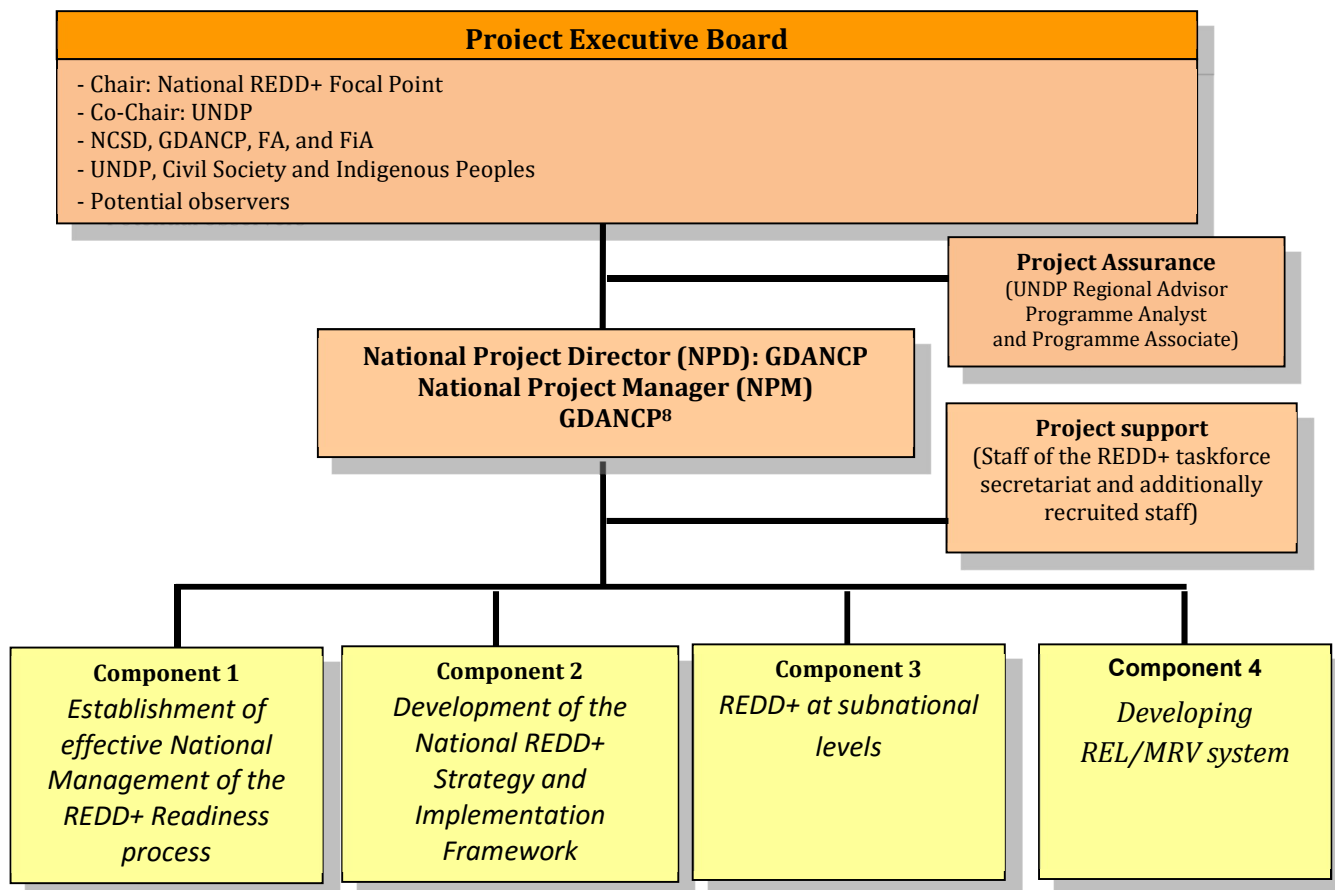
Proiect Executive Board

- Chair: National REDD+ Focal Point
- Co-Chair: UNDP
- NCSD, GDANCP, FA, and FiA
- UNDP, Civil Society and Indigenous Peoples
- Potential observers

Project Assurance
(UNDP Regional Advisor Programme Analyst and Programme Associate)

National Project Director (NPD): GDANCP
National Project Manager (NPM)
GDANCP$^{8}$

Project support
(Staff of the REDD+ taskforce secretariat and additionally recruited staff)

Component 1
Establishment of effective National Management of the REDD+ Readiness process

Component 2
Development of the National REDD+ Strategy and Implementation Framework

Component 3
REDD+ at subnational levels

Component 4
Developing REL/MRV system